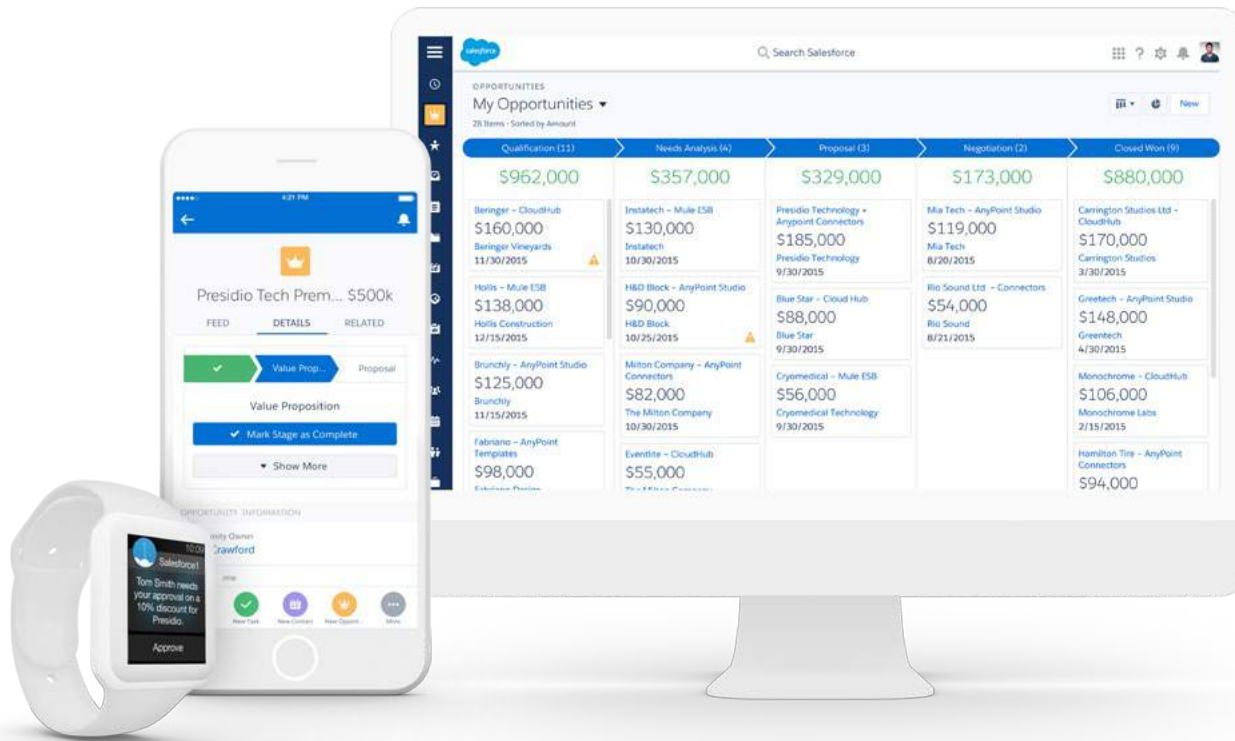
salesforce

Search Salesforce

New

OPPORTUNITIES

My Opportunities ▾

28 Items · Sorted by Amount

| Qualification (11) | Needs Analysis (4) | Proposal (3) | Negotiation (2) | Closed Won (9) |
|---|---|---|---|---|
| $962,000 | $357,000 | $329,000 | $173,000 | $880,000 |
| Beringer – CloudHub $160,000 Beringer Vineyards 11/30/2015 | Instatech – Mule ESB $130,000 Instatech 10/30/2015 | Presidio Technology – Anypoint Connectors $185,000 Presidio Technology 9/30/2015 | Mia Tech – AnyPoint Studio $119,000 Mia Tech 8/20/2015 | Carrington Studios Ltd – CloudHub $170,000 Carrington Studios 3/30/2015 |
| Hollis – Mule ESB $138,000 Hollis Construction 12/15/2015 | H&D Block – AnyPoint Studio $90,000 H&D Block 10/25/2015 | Blue Star – Cloud Hub $88,000 Blue Star 9/30/2015 | Rio Sound Ltd – Connectors $54,000 Rio Sound 8/21/2015 | Greetech – AnyPoint Studio $148,000 Greentech 4/30/2015 |
| Brunchly – AnyPoint Studio $125,000 Brunchly 11/15/2015 | Milton Company – AnyPoint Connectors $82,000 The Milton Company 10/30/2015 | Cryomedical – Mule ESB $56,000 Cryomedical Technology 9/30/2015 | | Monochrome – CloudHub $106,000 Monochrome Labs 2/15/2015 |
| Fabriano – AnyPoint Templates $98,000 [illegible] | Eventlite – CloudHub $55,000 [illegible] | | | Hamilton Tire – AnyPoint Connectors $94,000 |

4:21 PM

Presidio Tech Prem... $500k

FEED DETAILS RELATED

Value Prop... Proposal

Value Proposition

Mark Stage as Complete

Show More

OPPORTUNITY INFORMATION

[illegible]nity Owner
Crawford

New Task New Contact New Opport... More

10:09

Salesforce1

Tom Smith needs your approval on a 10% discount for Presidio.

Approve